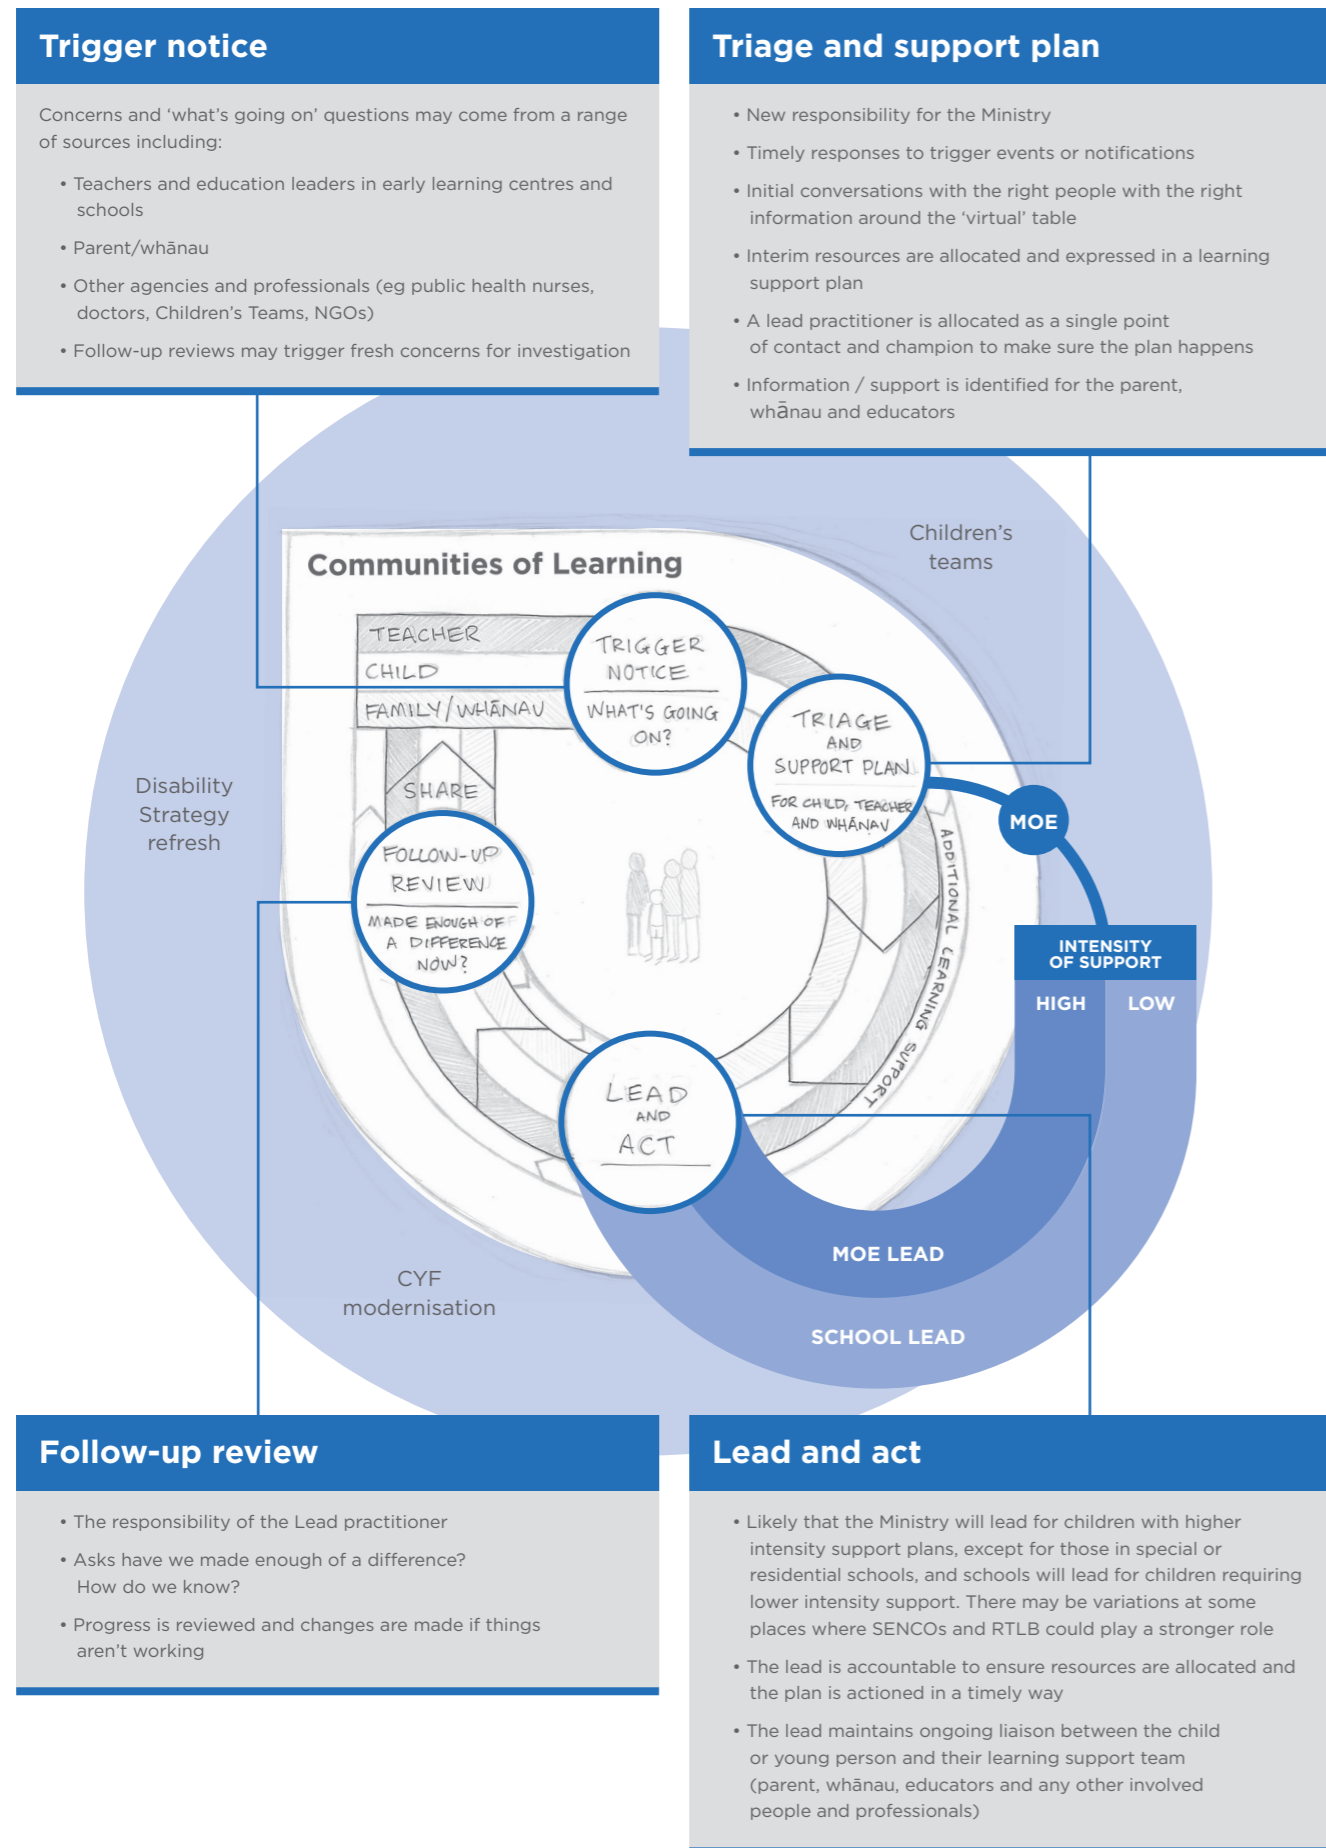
Trigger notice

Concerns and 'what's going on' questions may come from a range of sources including:

• Teachers and education leaders in early learning centres and schools
• Parent/whānau
• Other agencies and professionals (eg public health nurses, doctors, Children's Teams, NGOs)
• Follow-up reviews may trigger fresh concerns for investigation

Triage and support plan

• New responsibility for the Ministry
• Timely responses to trigger events or notifications
• Initial conversations with the right people with the right information around the 'virtual' table
• Interim resources are allocated and expressed in a learning support plan
• A lead practitioner is allocated as a single point of contact and champion to make sure the plan happens
• Information / support is identified for the parent, whānau and educators

Communities of Learning

Children's teams

TEACHER
CHILD
FAMILY/WHĀNAU

TRIGGER NOTICE
WHAT'S GOING ON?

TRIAGE AND SUPPORT PLAN
FOR CHILD, TEACHER AND WHĀNAU

SHARE

FOLLOW-UP REVIEW
MADE ENOUGH OF A DIFFERENCE NOW?

Disability Strategy refresh

MOE

ADDITIONAL LEARNING SUPPORT

INTENSITY OF SUPPORT
HIGH
LOW

LEAD AND ACT

MOE LEAD

SCHOOL LEAD

CYF modernisation

Follow-up review

• The responsibility of the Lead practitioner
• Asks have we made enough of a difference? How do we know?
• Progress is reviewed and changes are made if things aren't working

Lead and act

• Likely that the Ministry will lead for children with higher intensity support plans, except for those in special or residential schools, and schools will lead for children requiring lower intensity support. There may be variations at some places where SENCOs and RTLB could play a stronger role
• The lead is accountable to ensure resources are allocated and the plan is actioned in a timely way
• The lead maintains ongoing liaison between the child or young person and their learning support team (parent, whānau, educators and any other involved people and professionals)